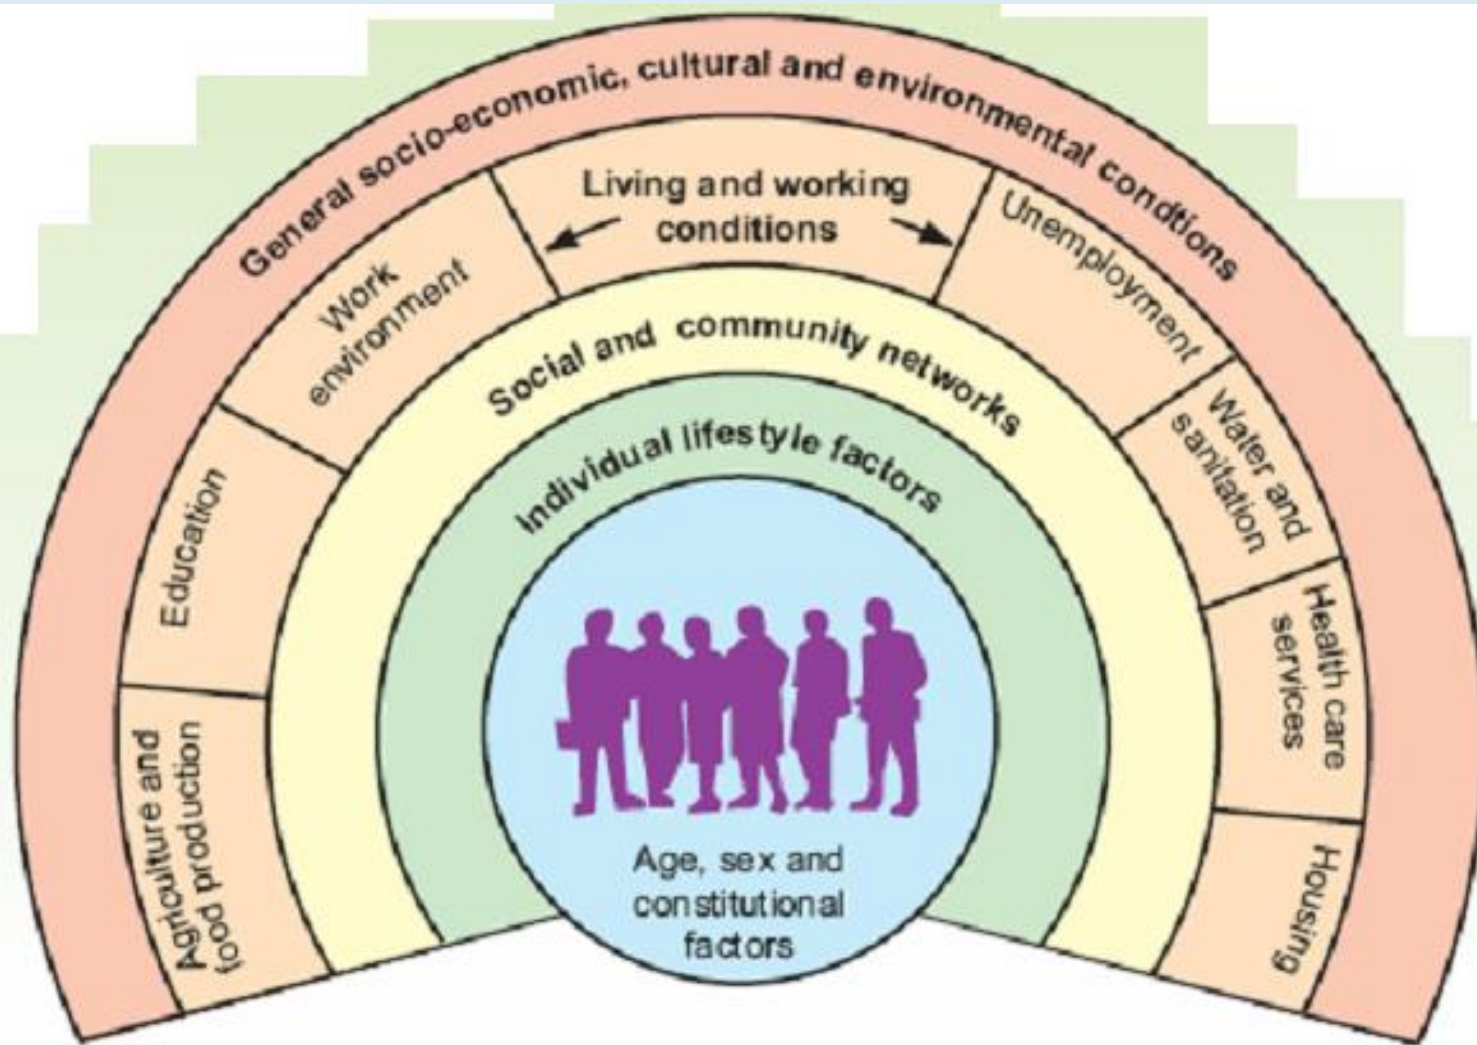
General socio-economic, cultural and environmental conditions

Living and working conditions

Agriculture and food production

Education

Work environment

Unemployment

Water and sanitation

Health care services

Housing

Social and community networks

Individual lifestyle factors

Age, sex and constitutional factors